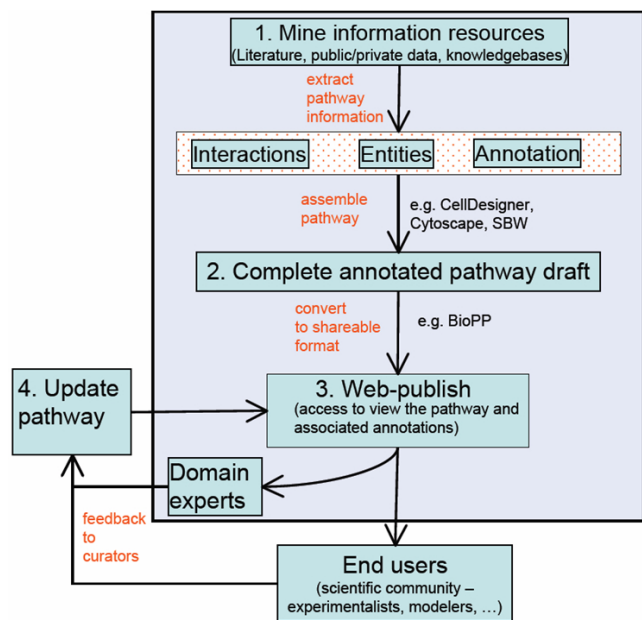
1. Mine information resources
(Literature, public/private data, knowledgebases)

extract pathway information

Interactions

Entities

Annotation

assemble pathway

e.g. CellDesigner, Cytoscape, SBW

2. Complete annotated pathway draft

convert to shareable format

e.g. BioPP

4. Update pathway

3. Web-publish
(access to view the pathway and associated annotations)

Domain experts

feedback to curators

End users
(scientific community – experimentalists, modelers, …)